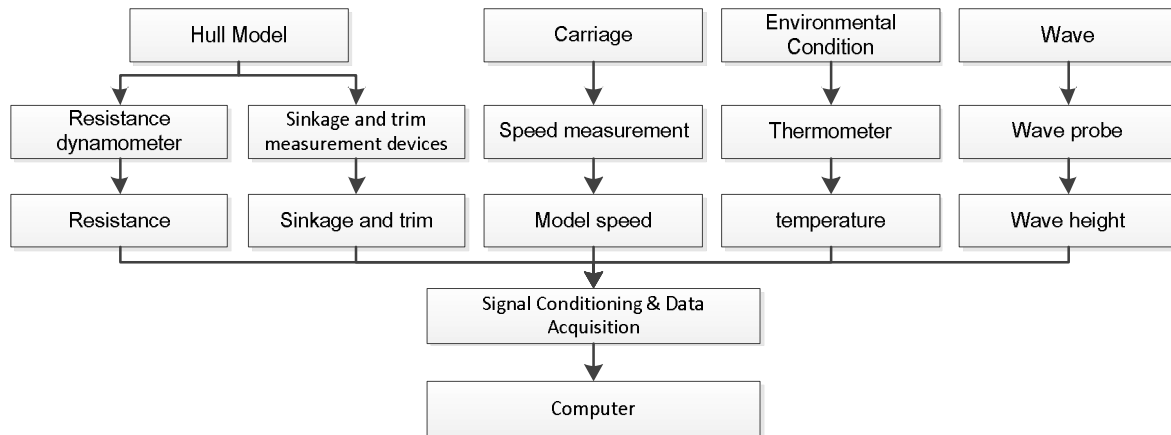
Hull Model

Carriage

Environmental Condition

Wave

Resistance dynamometer

Sinkage and trim measurement devices

Speed measurement

Thermometer

Wave probe

Resistance

Sinkage and trim

Model speed

temperature

Wave height

Signal Conditioning & Data Acquisition

Computer